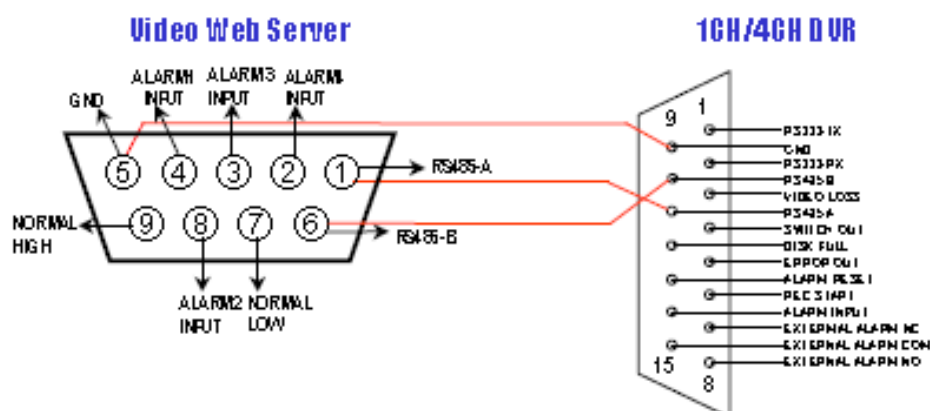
Video Web Server

1CH/4CH DVR

GND
ALARM1 INPUT
ALARM3 INPUT
ALARM4 INPUT

5
4
3
2
1
RS485-A

NORMAL HIGH
9
8
7
6
RS485-B

ALARM2 INPUT
NORMAL LOW

9
1
15
8

RS232-TX
GND
RS232-RX
RS485-B
VIDEO LOSS
RS485-A
SWITCH OUT
DISK FULL
ERROR OUT
ALARM RESET
REC START
ALARM INPUT
EXTERNAL ALARM NC
EXTERNAL ALARM COM
EXTERNAL ALARM NO